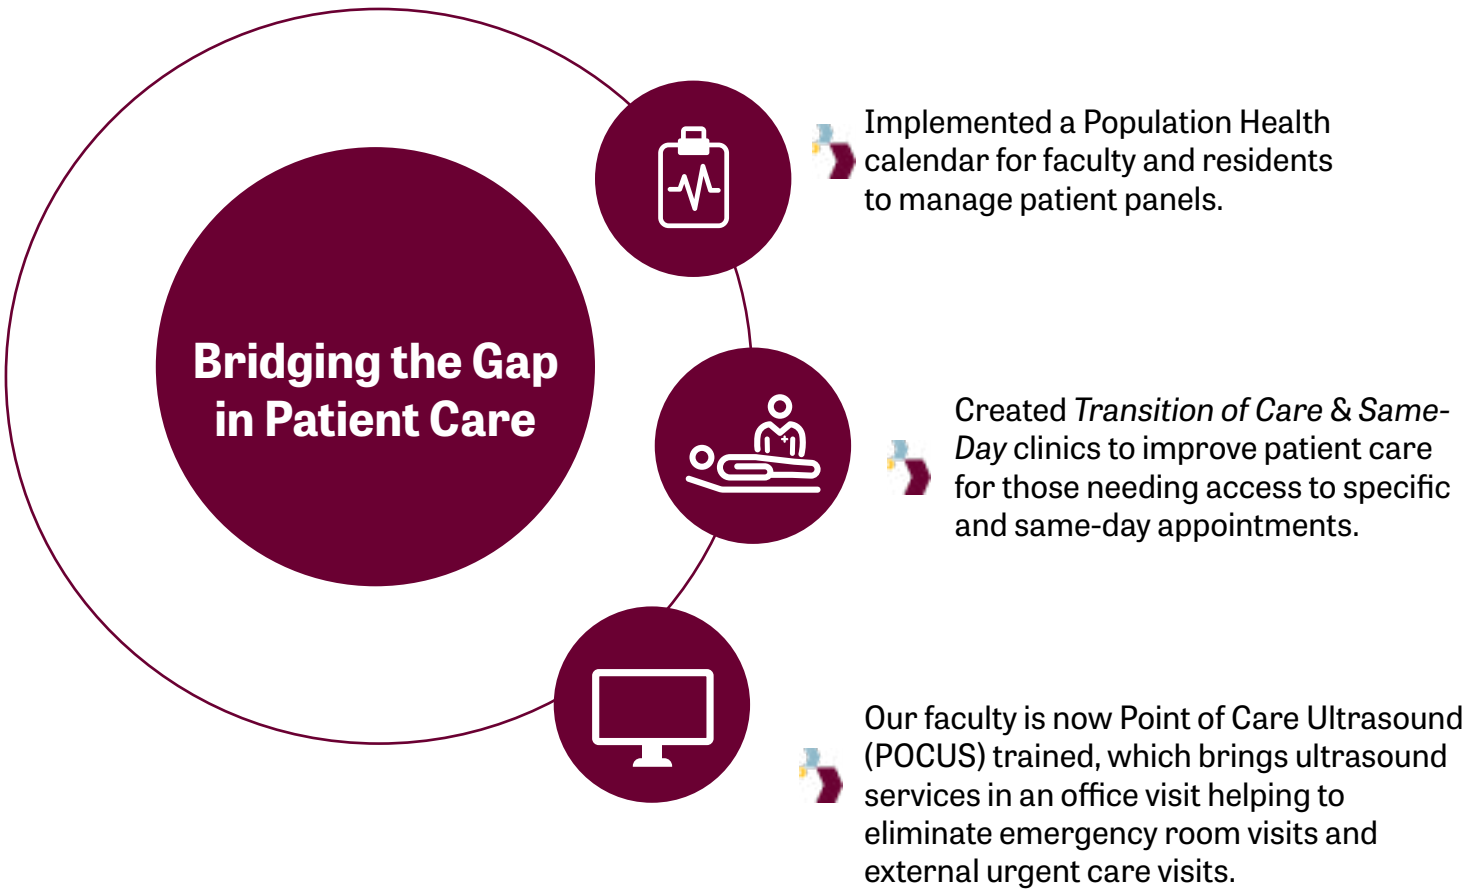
Bridging the Gap in Patient Care

Implemented a Population Health calendar for faculty and residents to manage patient panels.

Created *Transition of Care* & *Same-Day* clinics to improve patient care for those needing access to specific and same-day appointments.

Our faculty is now Point of Care Ultrasound (POCUS) trained, which brings ultrasound services in an office visit helping to eliminate emergency room visits and external urgent care visits.